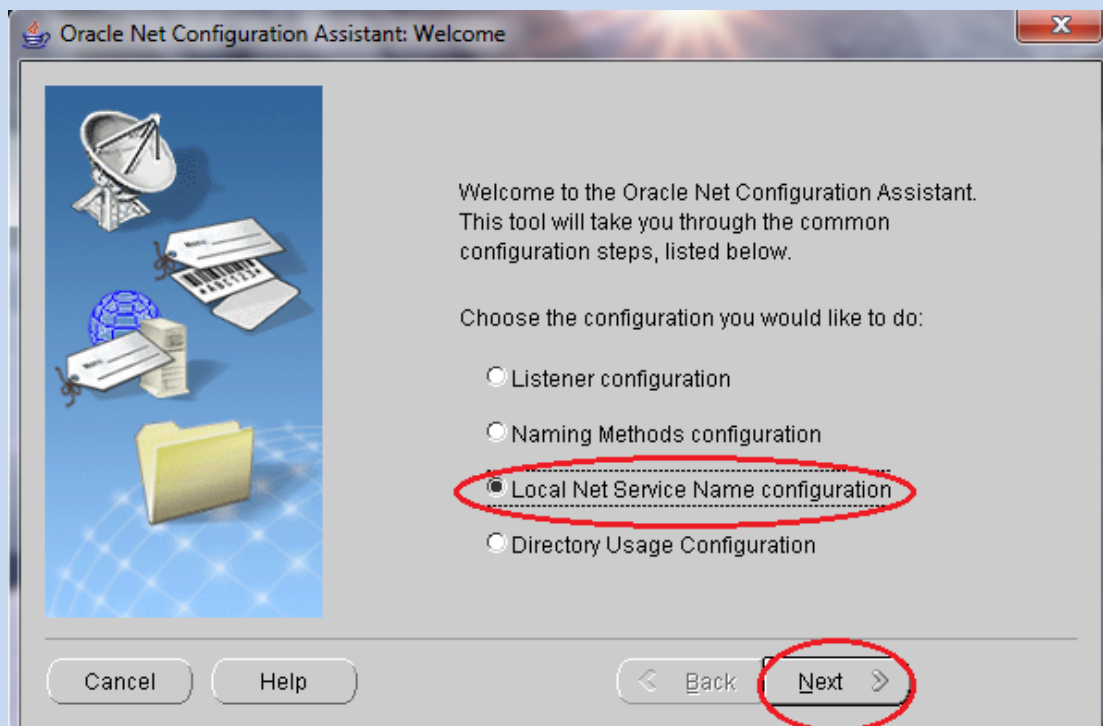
Oracle Net Configuration Assistant: Welcome

Welcome to the Oracle Net Configuration Assistant. This tool will take you through the common configuration steps, listed below.

Choose the configuration you would like to do:

Listener configuration

Naming Methods configuration

Local Net Service Name configuration

Directory Usage Configuration

Cancel

Help

Back

Next